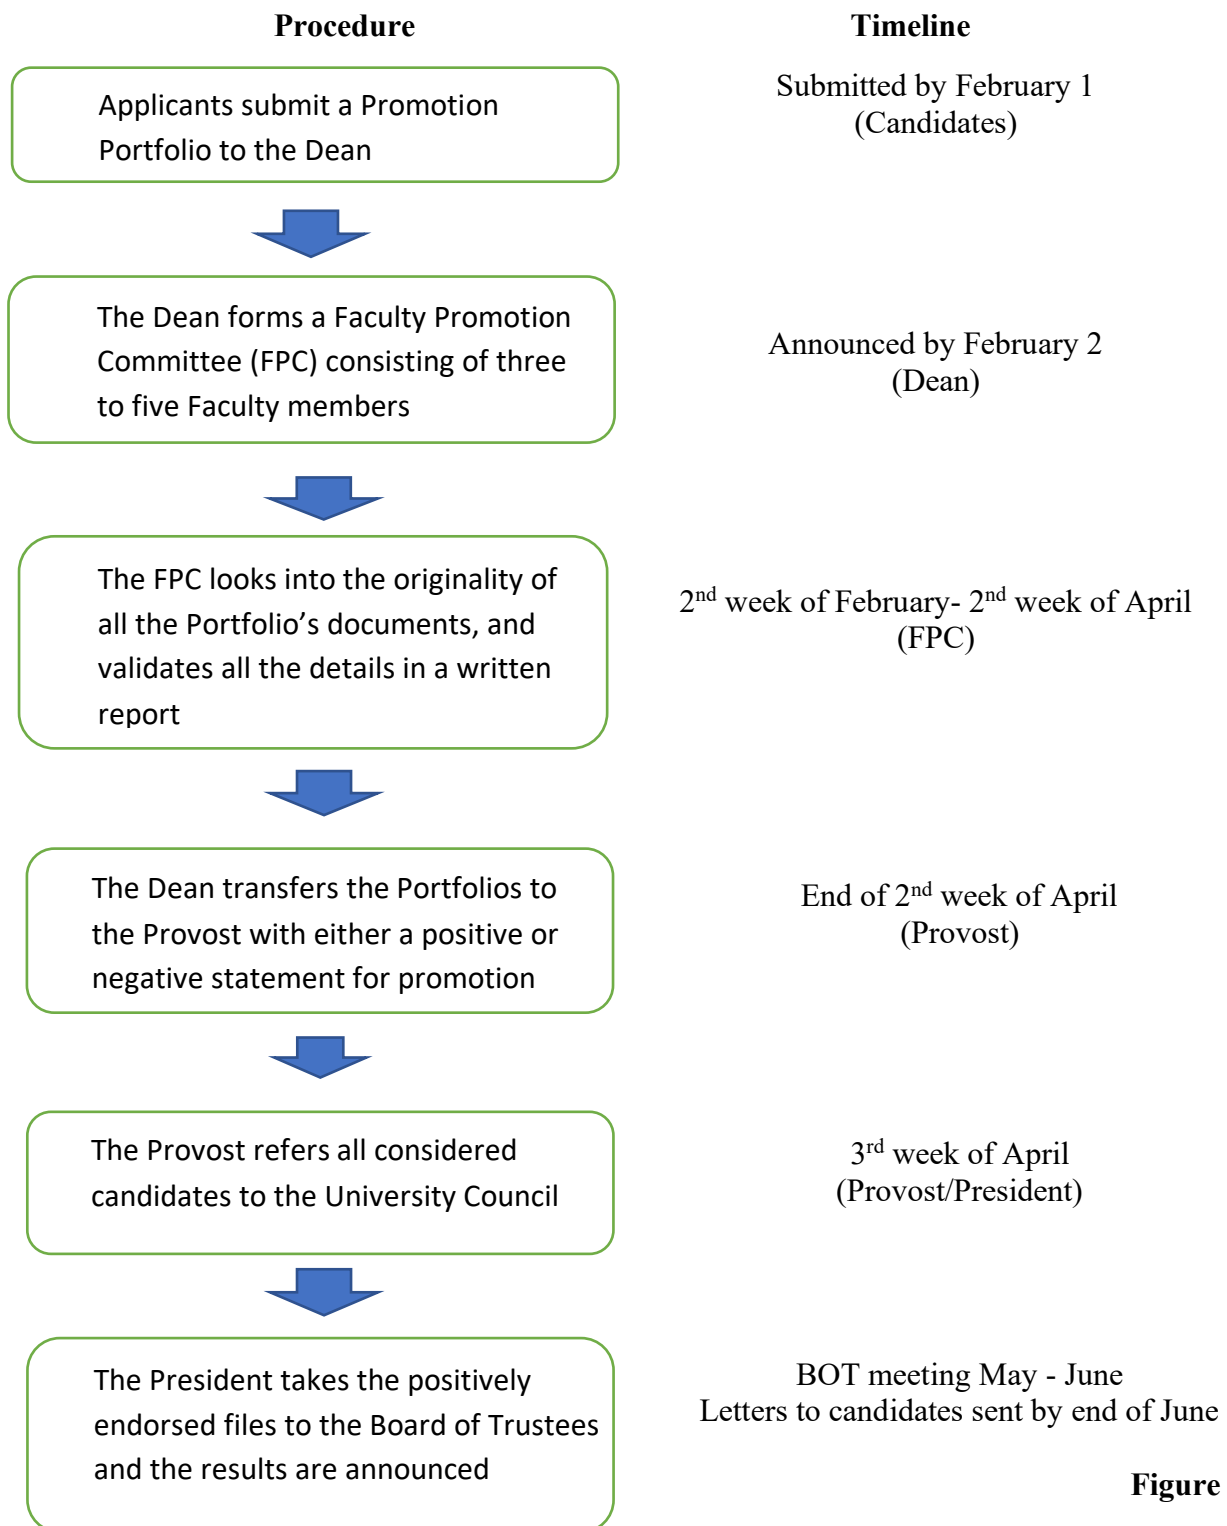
Procedure

Timeline

Applicants submit a Promotion Portfolio to the Dean

Submitted by February 1
(Candidates)

The Dean forms a Faculty Promotion Committee (FPC) consisting of three to five Faculty members

Announced by February 2
(Dean)

The FPC looks into the originality of all the Portfolio's documents, and validates all the details in a written report

2$^{nd}$ week of February- 2$^{nd}$ week of April
(FPC)

The Dean transfers the Portfolios to the Provost with either a positive or negative statement for promotion

End of 2$^{nd}$ week of April
(Provost)

The Provost refers all considered candidates to the University Council

3$^{rd}$ week of April
(Provost/President)

The President takes the positively endorsed files to the Board of Trustees and the results are announced

BOT meeting May - June
Letters to candidates sent by end of June

Figure